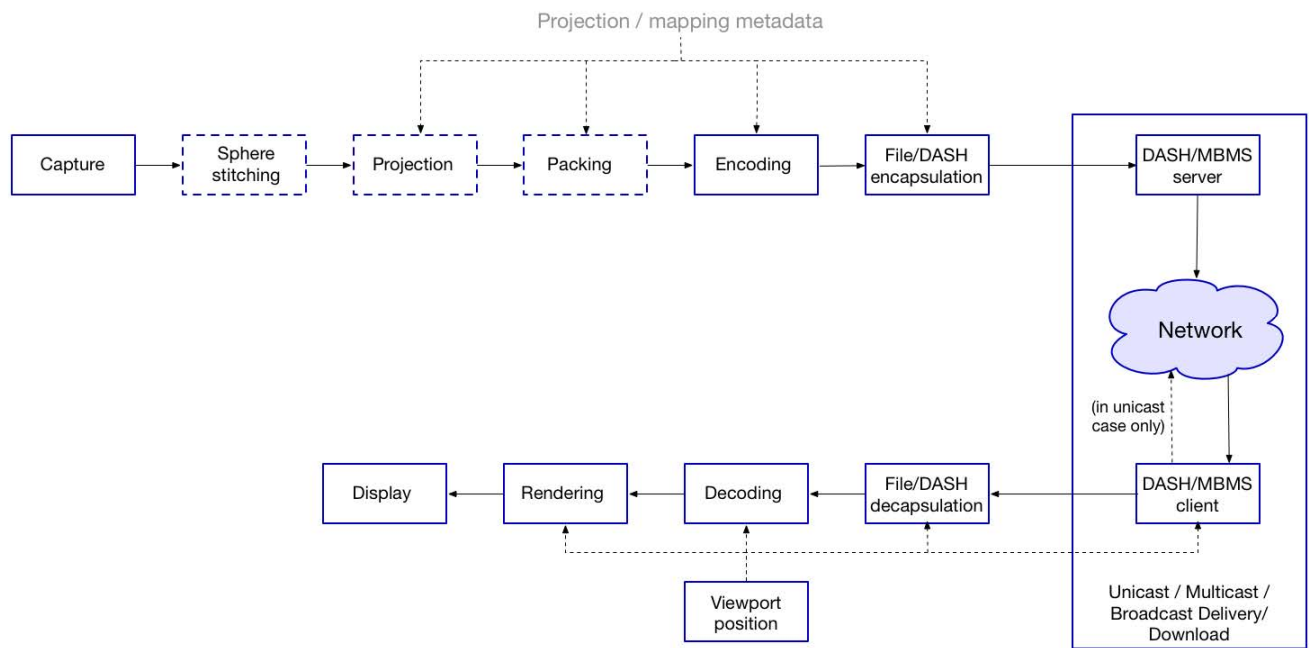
Projection / mapping metadata

Capture

Sphere stitching

Projection

Packing

Encoding

File/DASH encapsulation

DASH/MBMS server

Network

(in unicast case only)

DASH/MBMS client

File/DASH decapsulation

Decoding

Rendering

Display

Viewport position

Unicast / Multicast / Broadcast Delivery/ Download